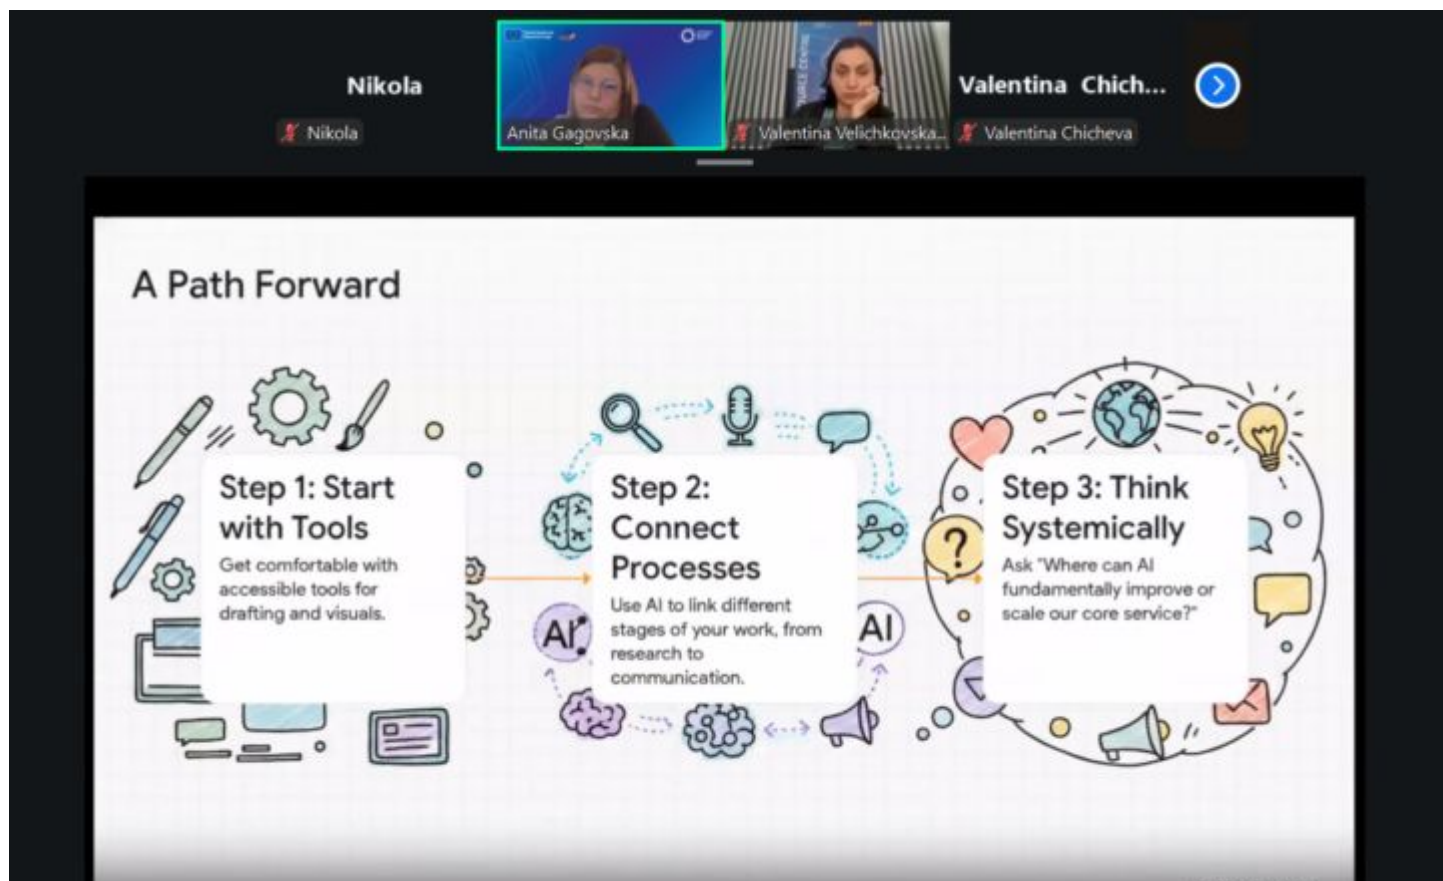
Nikola

Nikola

Anita Gagovska

Valentina Velichkovska...

Valentina Chich...

Valentina Chicheva

A Path Forward

Step 1: Start with Tools

Get comfortable with accessible tools for drafting and visuals.

Step 2: Connect Processes

Use AI to link different stages of your work, from research to communication.

Step 3: Think Systemically

Ask "Where can AI fundamentally improve or scale our core service?"

AI

AI